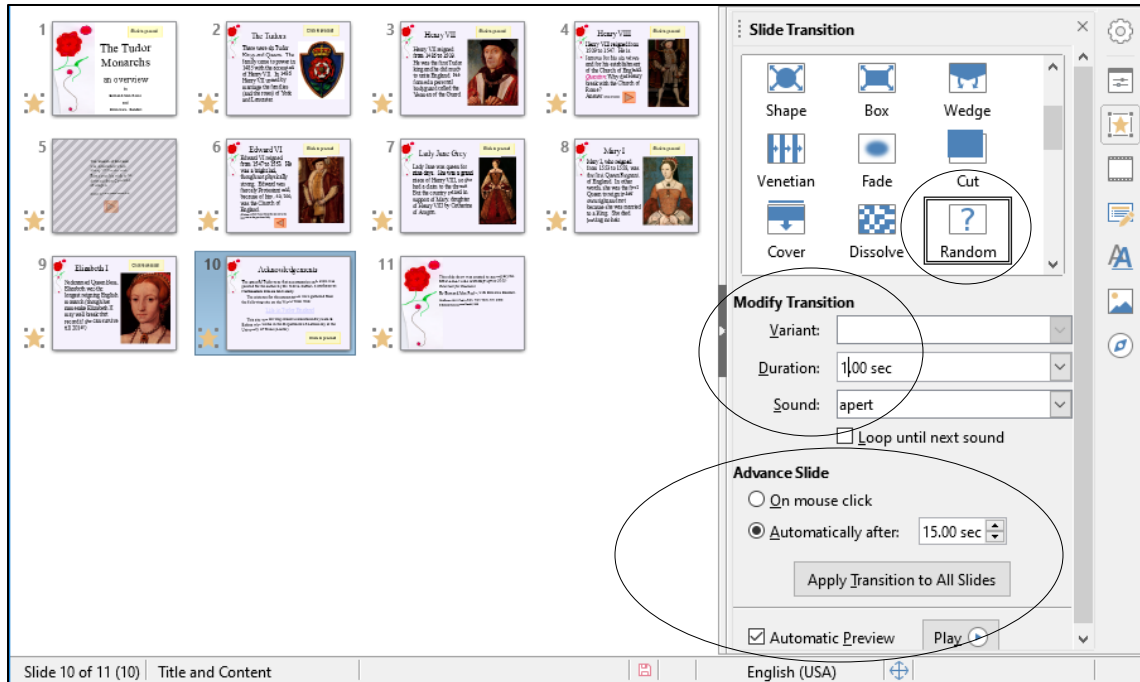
1
The Tudor Monarchs
an overview

2
The Tudors

3
Henry VII

4
Henry VIII

5

6
Edward VI

7
Lady Jane Grey

8
Mary I

9
Elizabeth I

10
Acknowledgements

11

Slide Transition

Shape
Box
Wedge
Venetian
Fade
Cut
Cover
Dissolve
Random

Modify Transition
Variant:
Duration: 1.00 sec
Sound: apert
Loop until next sound

Advance Slide
On mouse click
Automatically after: 15.00 sec
Apply Transition to All Slides

Automatic Preview
Play

Slide 10 of 11 (10) | Title and Content | English (USA)